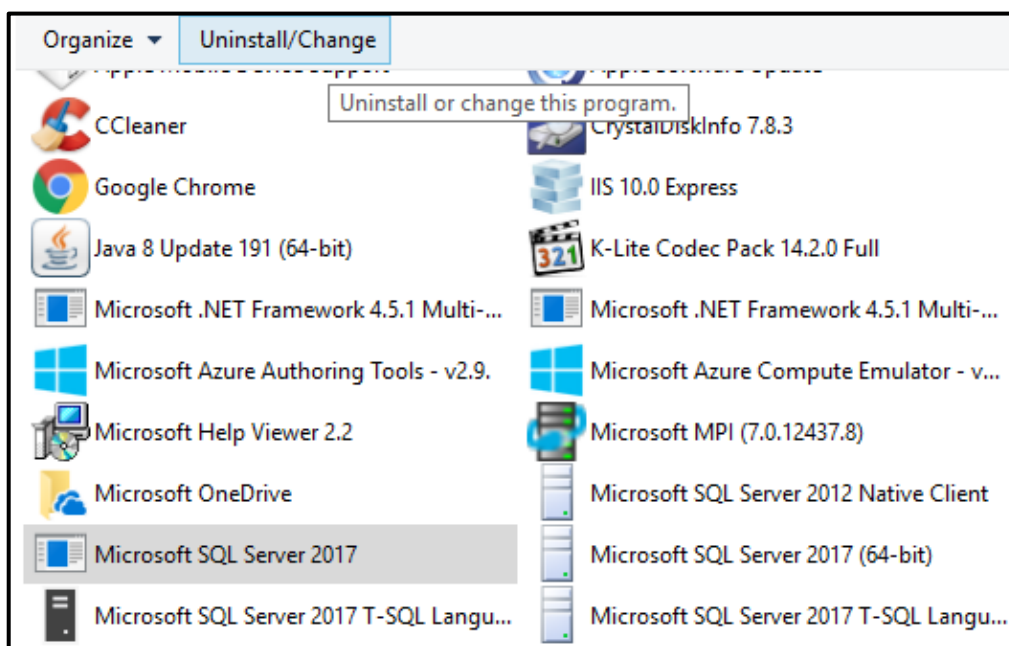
Organize ▾ Uninstall/Change

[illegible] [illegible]

Uninstall or change this program.

CCleaner

CrystalDiskInfo 7.8.3

Google Chrome

IIS 10.0 Express

Java 8 Update 191 (64-bit)

K-Lite Codec Pack 14.2.0 Full

Microsoft .NET Framework 4.5.1 Multi-...

Microsoft .NET Framework 4.5.1 Multi-...

Microsoft Azure Authoring Tools - v2.9.

Microsoft Azure Compute Emulator - v...

Microsoft Help Viewer 2.2

Microsoft MPI (7.0.12437.8)

Microsoft OneDrive

Microsoft SQL Server 2012 Native Client

Microsoft SQL Server 2017

Microsoft SQL Server 2017 (64-bit)

Microsoft SQL Server 2017 T-SQL Langu...

Microsoft SQL Server 2017 T-SQL Langu...